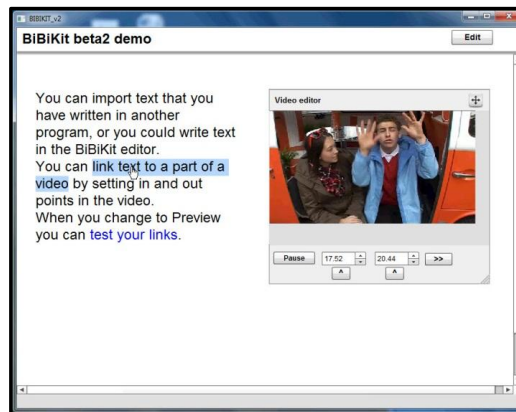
BIBIKIT_v2

BiBiKit beta2 demo

Edit

You can import text that you have written in another program, or you could write text in the BiBiKit editor.
You can link text to a part of a video by setting in and out points in the video.
When you change to Preview you can test your links.

Video editor

Pause
17.52
20.44
>>
^
^